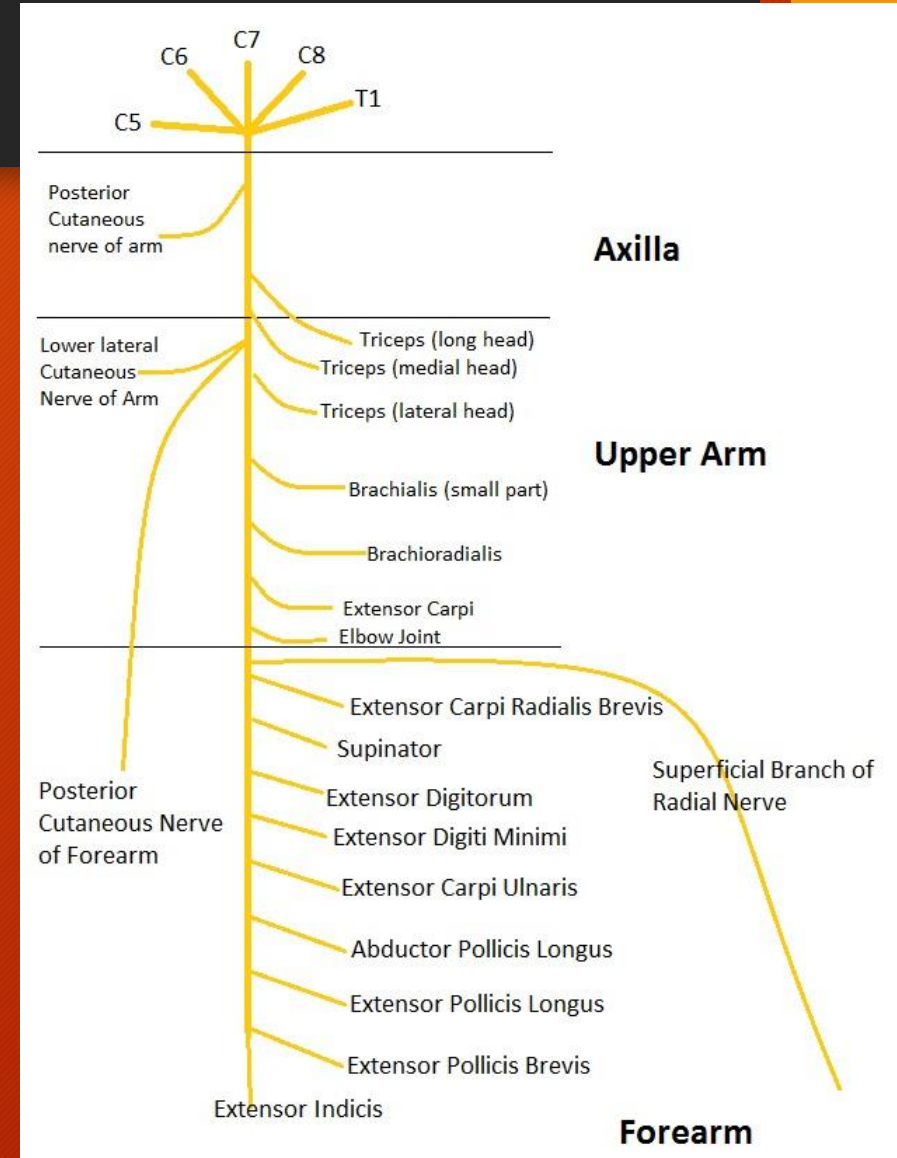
C7
C6
C8
T1
C5

Posterior Cutaneous nerve of arm

Axilla

Triceps (long head)
Lower lateral Cutaneous Nerve of Arm
Triceps (medial head)
Triceps (lateral head)

Upper Arm

Brachialis (small part)
Brachioradialis
Extensor Carpi
Elbow Joint

Extensor Carpi Radialis Brevis
Supinator
Superficial Branch of Radial Nerve
Posterior Cutaneous Nerve of Forearm
Extensor Digitorum
Extensor Digiti Minimi
Extensor Carpi Ulnaris
Abductor Pollicis Longus
Extensor Pollicis Longus
Extensor Pollicis Brevis
Extensor Indicis

Forearm